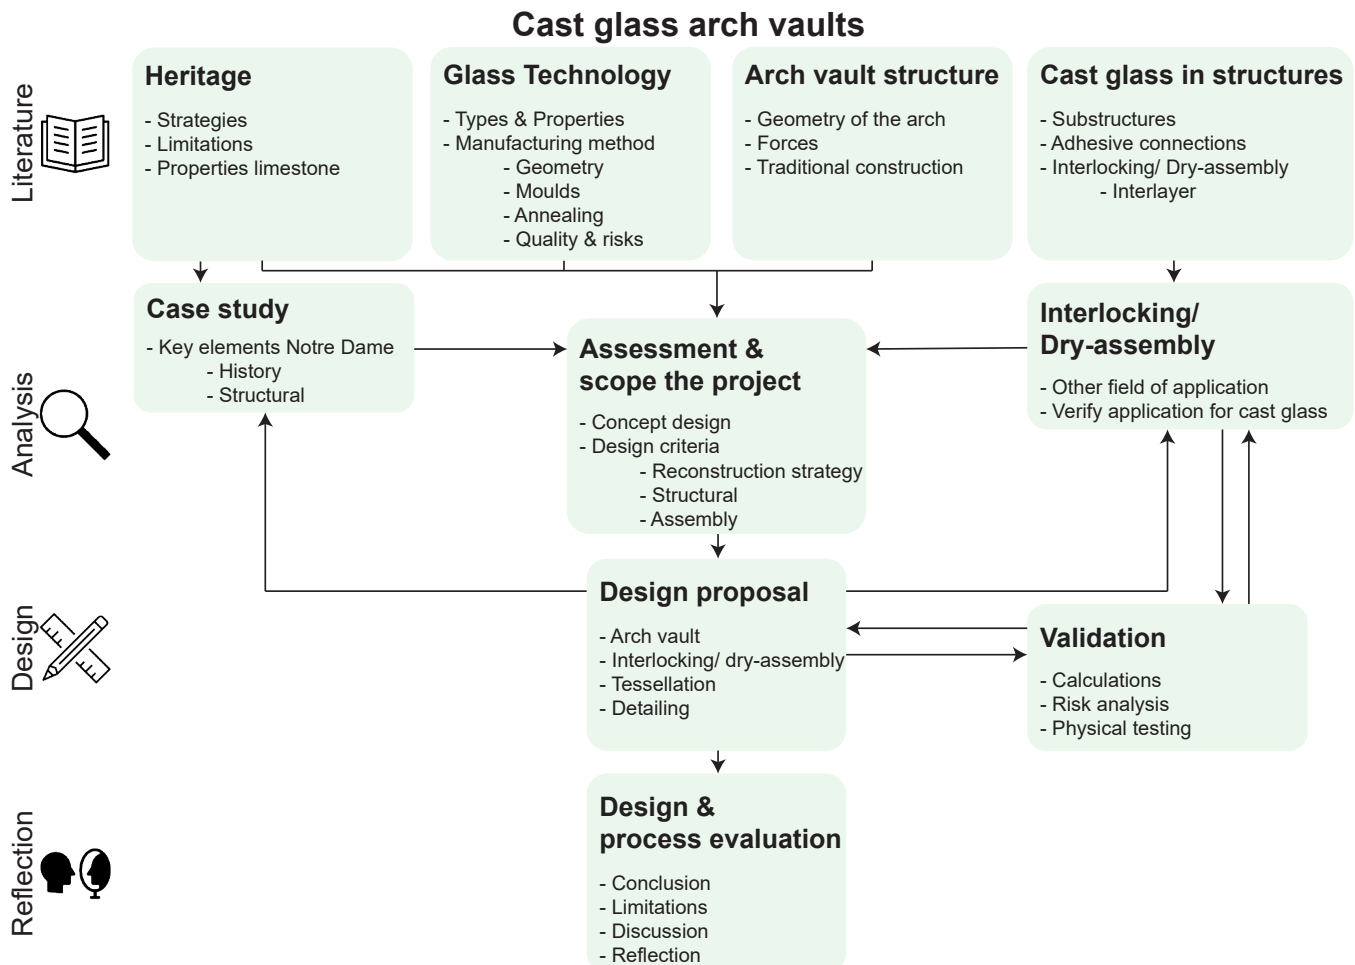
Cast glass arch vaults

Literature

Heritage
- Strategies
- Limitations
- Properties limestone

Glass Technology
- Types & Properties
- Manufacturing method
- Geometry
- Moulds
- Annealing
- Quality & risks

Arch vault structure
- Geometry of the arch
- Forces
- Traditional construction

Cast glass in structures
- Substructures
- Adhesive connections
- Interlocking/ Dry-assembly
- Interlayer

Analysis

Case study
- Key elements Notre Dame
- History
- Structural

Assessment & scope the project
- Concept design
- Design criteria
- Reconstruction strategy
- Structural
- Assembly

Interlocking/ Dry-assembly
- Other field of application
- Verify application for cast glass

Design

Design proposal
- Arch vault
- Interlocking/ dry-assembly
- Tessellation
- Detailing

Validation
- Calculations
- Risk analysis
- Physical testing

Reflection

Design & process evaluation
- Conclusion
- Limitations
- Discussion
- Reflection